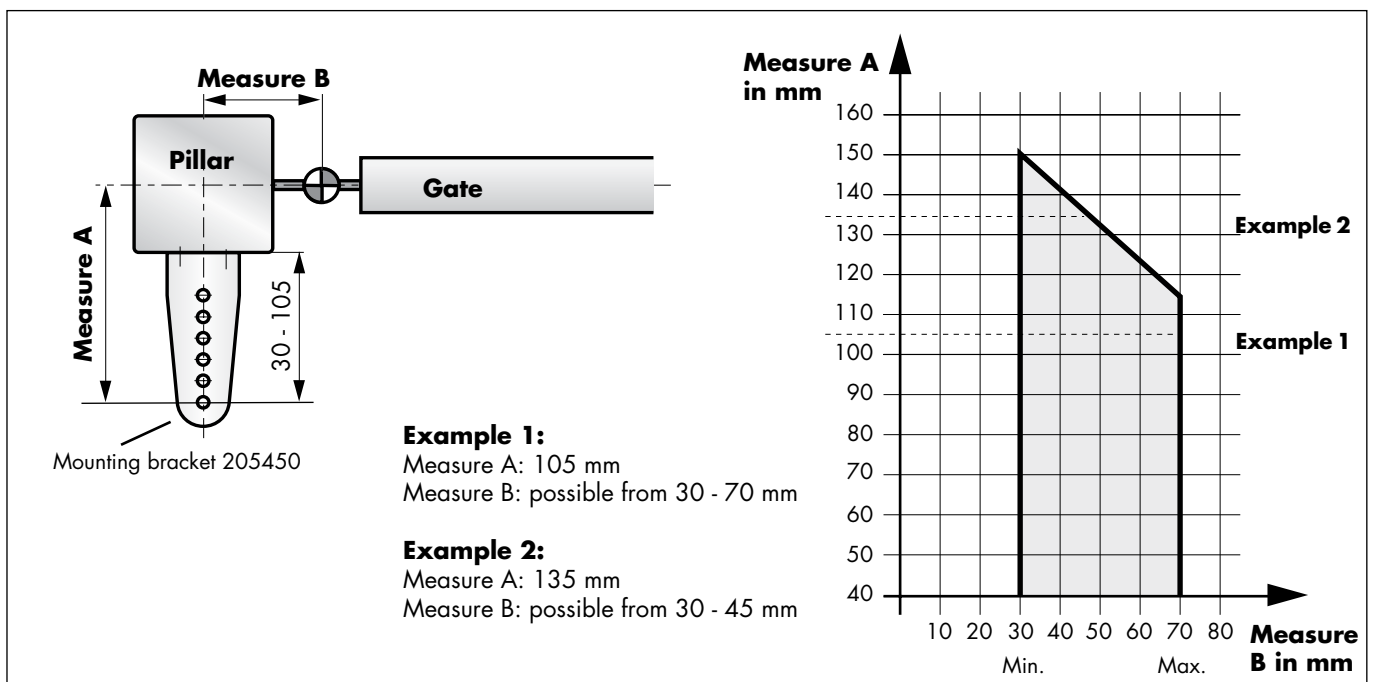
Measure B

Pillar

Gate

Measure A

30 - 105

Mounting bracket 205450

**Example 1:**
Measure A: 105 mm
Measure B: possible from 30 - 70 mm

**Example 2:**
Measure A: 135 mm
Measure B: possible from 30 - 45 mm

Measure A
in mm

160
150
140
130
120
110
100
90
80
70
60
50
40

Example 2

Example 1

10 20 30 40 50 60 70 80

Min.

Max.

Measure
B in mm